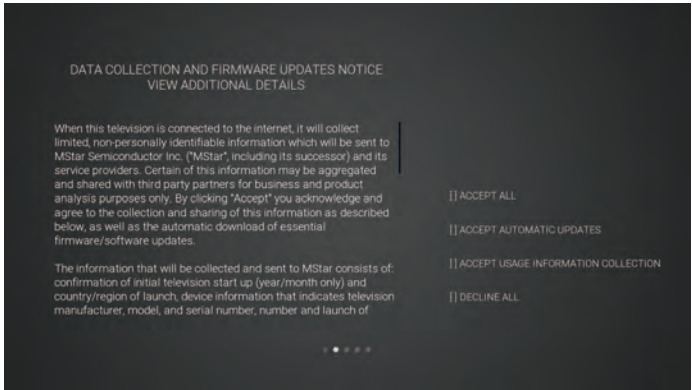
DATA COLLECTION AND FIRMWARE UPDATES NOTICE
VIEW ADDITIONAL DETAILS

When this television is connected to the internet, it will collect limited, non-personally identifiable information which will be sent to MStar Semiconductor Inc. ("MStar", including its successor) and its service providers. Certain of this information may be aggregated and shared with third party partners for business and product analysis purposes only. By clicking "Accept" you acknowledge and agree to the collection and sharing of this information as described below, as well as the automatic download of essential firmware/software updates.

The information that will be collected and sent to MStar consists of: confirmation of initial television start up (year/month only) and country/region of launch, device information that indicates television manufacturer, model, and serial number, number and launch of

[] ACCEPT ALL

[] ACCEPT AUTOMATIC UPDATES

[] ACCEPT USAGE INFORMATION COLLECTION

[] DECLINE ALL